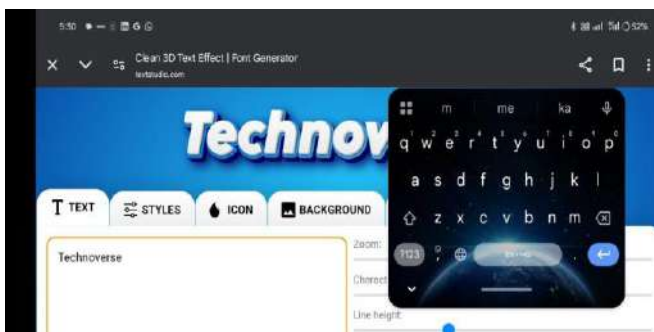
5:30

52%

Clean 3D Text Effect | Font Generator
textstudio.com

Technov

T TEXT
STYLES
ICON
BACKGROUND

Technoverse

Zoom:
Charact
Line height

m me ka
q w e r t y u i o p
1 2 3 4 5 6 7 8 9 0
a s d f g h j k l
z x c v b n m
?123